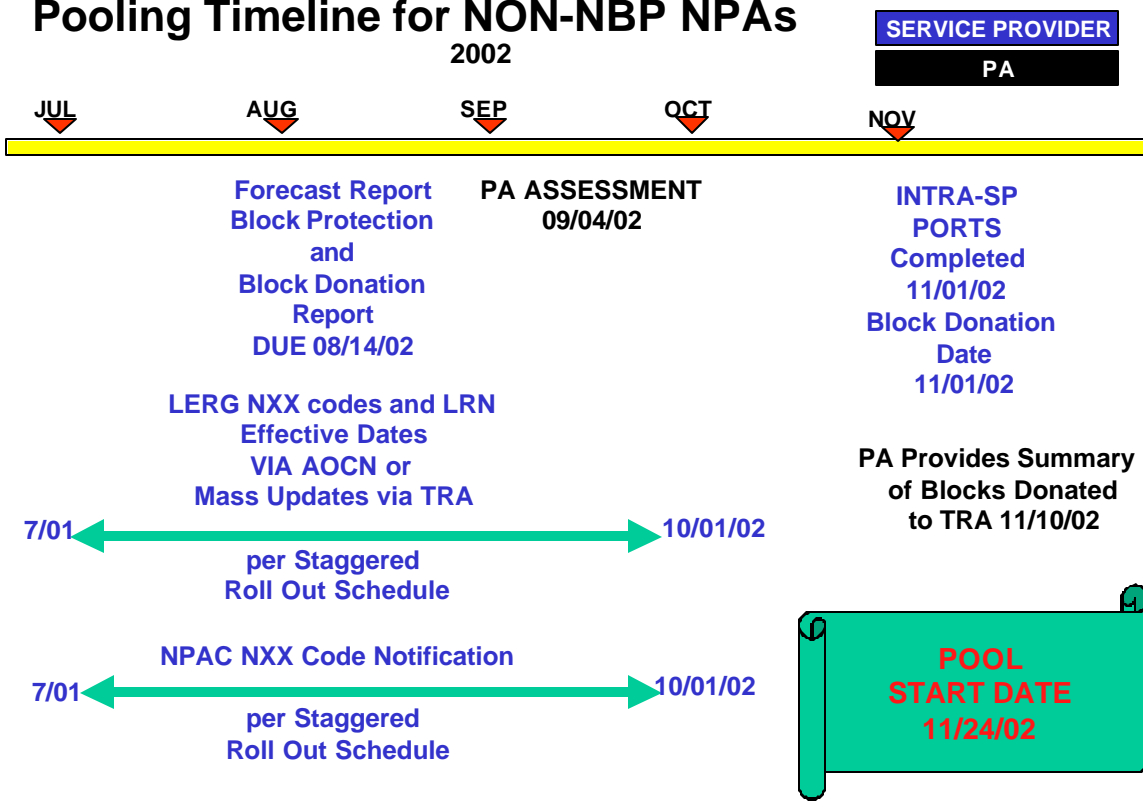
Pooling Timeline for NON-NBP NPAs
2002

SERVICE PROVIDER
PA

JUL AUG SEP OCT NOV

Forecast Report
Block Protection
and
Block Donation
Report
DUE 08/14/02

PA ASSESSMENT
09/04/02

INTRA-SP
PORTS
Completed
11/01/02
Block Donation
Date
11/01/02

LERG NXX codes and LRN
Effective Dates
VIA AOCN or
Mass Updates via TRA

7/01 10/01/02

per Staggered
Roll Out Schedule

PA Provides Summary
of Blocks Donated
to TRA 11/10/02

NPAC NXX Code Notification

7/01 10/01/02

per Staggered
Roll Out Schedule

POOL
START DATE
11/24/02